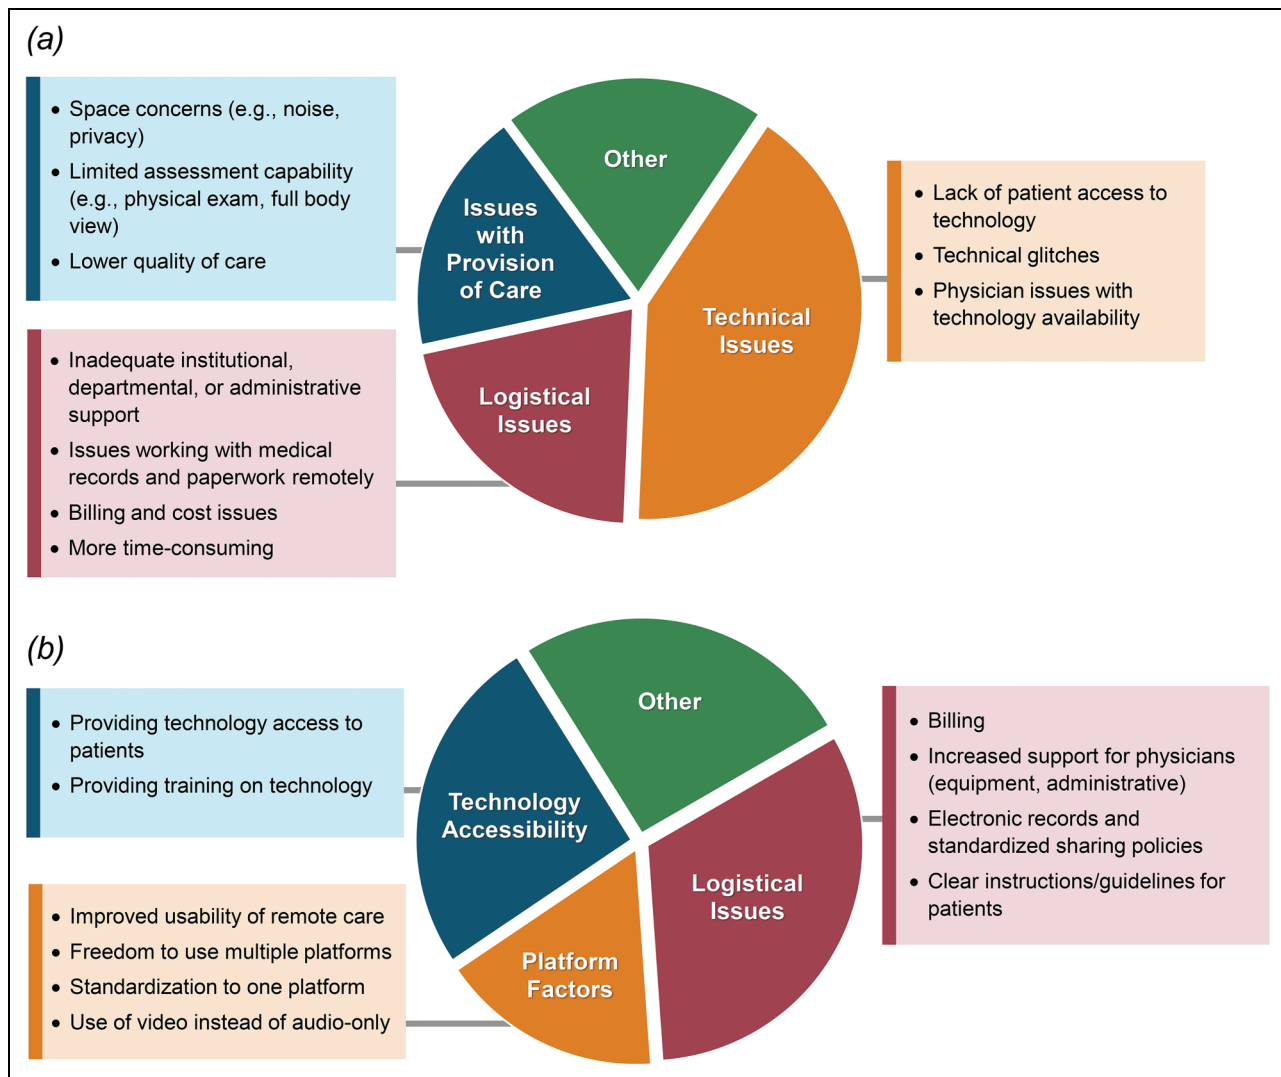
(a)

- Space concerns (e.g., noise, privacy)
- Limited assessment capability (e.g., physical exam, full body view)
- Lower quality of care

- Inadequate institutional, departmental, or administrative support
- Issues working with medical records and paperwork remotely
- Billing and cost issues
- More time-consuming

Other

Issues with Provision of Care

Logistical Issues

Technical Issues

- Lack of patient access to technology
- Technical glitches
- Physician issues with technology availability

(b)

- Providing technology access to patients
- Providing training on technology

- Improved usability of remote care
- Freedom to use multiple platforms
- Standardization to one platform
- Use of video instead of audio-only

Other

Technology Accessibility

Platform Factors

Logistical Issues

- Billing
- Increased support for physicians (equipment, administrative)
- Electronic records and standardized sharing policies
- Clear instructions/guidelines for patients